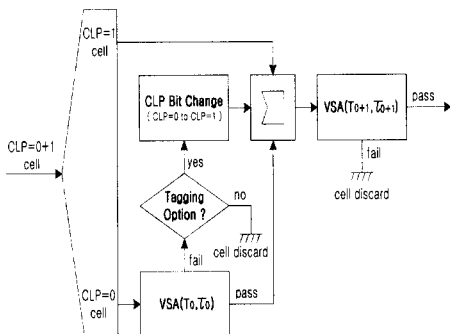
CLP=1
cell

CLP Bit Change
( CLP=0 to CLP=1 )

$\sum$

VSA($T_{0+1}$, $\tau_{0+1}$)

pass

fail

cell discard

CLP=0+1
cell

yes

Tagging
Option ?

no

cell discard

fail

CLP=0
cell

VSA($T_0$, $\tau_0$)

pass